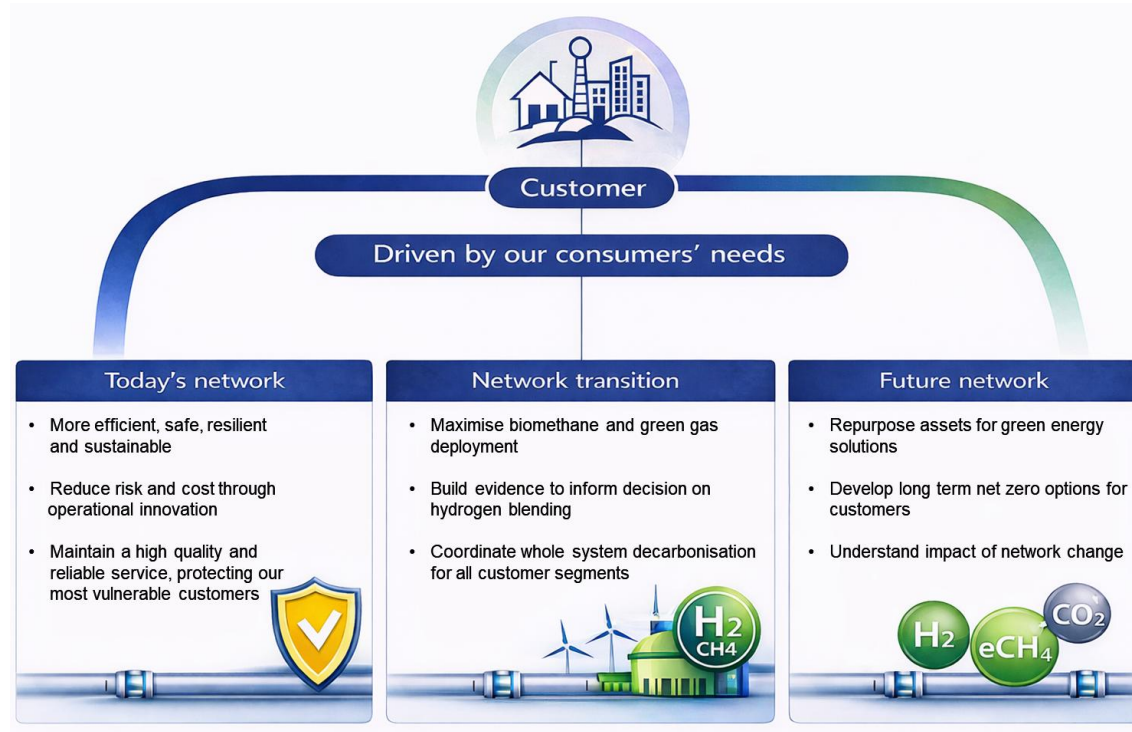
Customer

Driven by our consumers' needs

Today's network

• More efficient, safe, resilient and sustainable

• Reduce risk and cost through operational innovation

• Maintain a high quality and reliable service, protecting our most vulnerable customers

Network transition

• Maximise biomethane and green gas deployment

• Build evidence to inform decision on hydrogen blending

• Coordinate whole system decarbonisation for all customer segments

$H_2$
CH4

Future network

• Repurpose assets for green energy solutions

• Develop long term net zero options for customers

• Understand impact of network change

$H_2$ $eCH_4$ $CO_2$